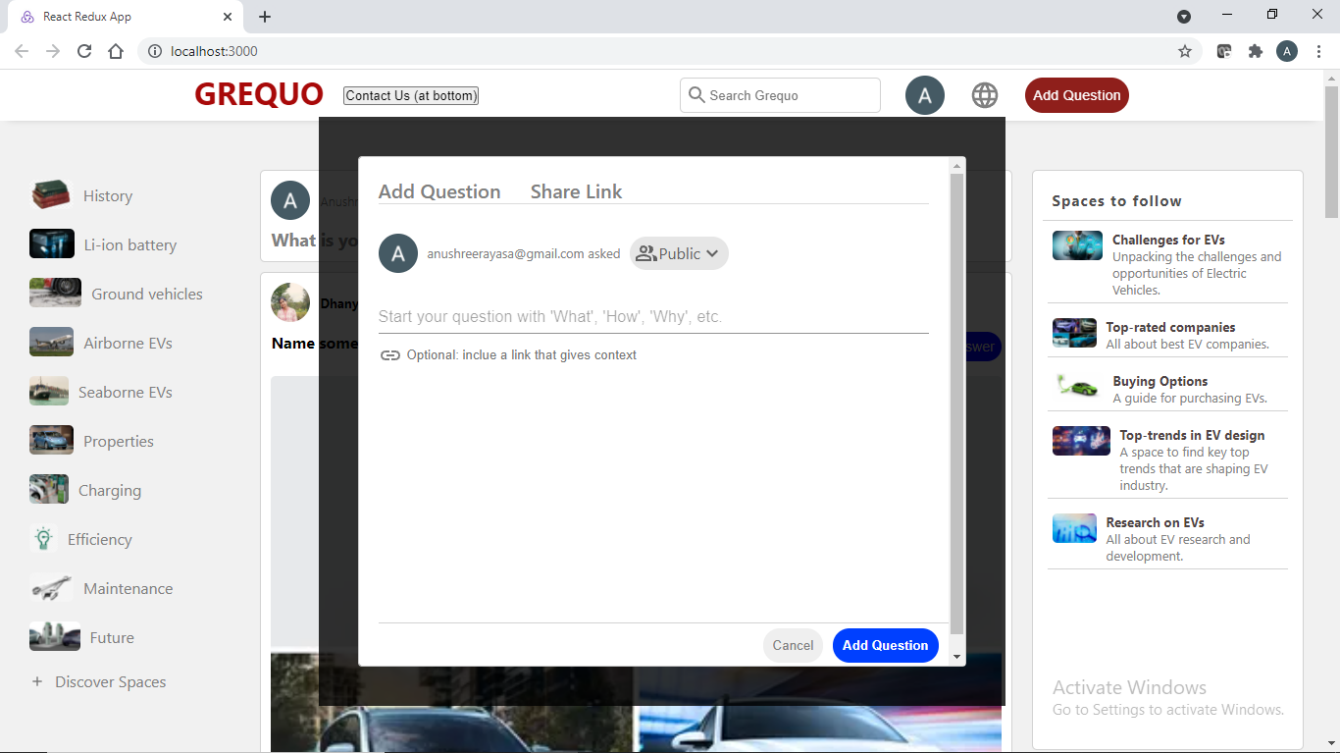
React Redux App

localhost:3000

GREQUO
Contact Us (at bottom)
Search Grequo
A
Add Question

History
Li-ion battery
Ground vehicles
Airborne EVs
Seaborne EVs
Properties
Charging
Efficiency
Maintenance
Future
+ Discover Spaces

A Anush
What is yo

Dhany
Name some
swer

Add Question Share Link

A anushreerayasa@gmail.com asked Public

Start your question with 'What', 'How', 'Why', etc.

Optional: inclue a link that gives context

Cancel Add Question

Spaces to follow

Challenges for EVs
Unpacking the challenges and opportunities of Electric Vehicles.

Top-rated companies
All about best EV companies.

Buying Options
A guide for purchasing EVs.

Top-trends in EV design
A space to find key top trends that are shaping EV industry.

Research on EVs
All about EV research and development.

Activate Windows
Go to Settings to activate Windows.